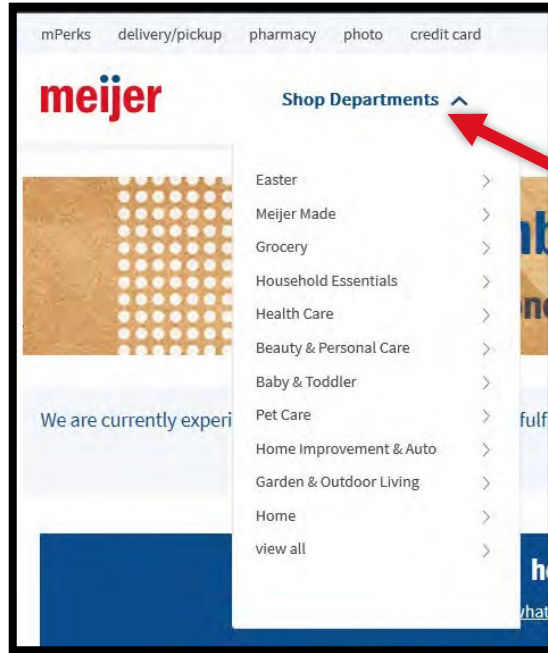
mPerks delivery/pickup pharmacy photo credit card

meijer

Shop Departments ^

Easter
Meijer Made
Grocery
Household Essentials
Health Care
Beauty & Personal Care
Baby & Toddler
Pet Care
Home Improvement & Auto
Garden & Outdoor Living
Home
view all

We are currently experi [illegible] fulf

h

what